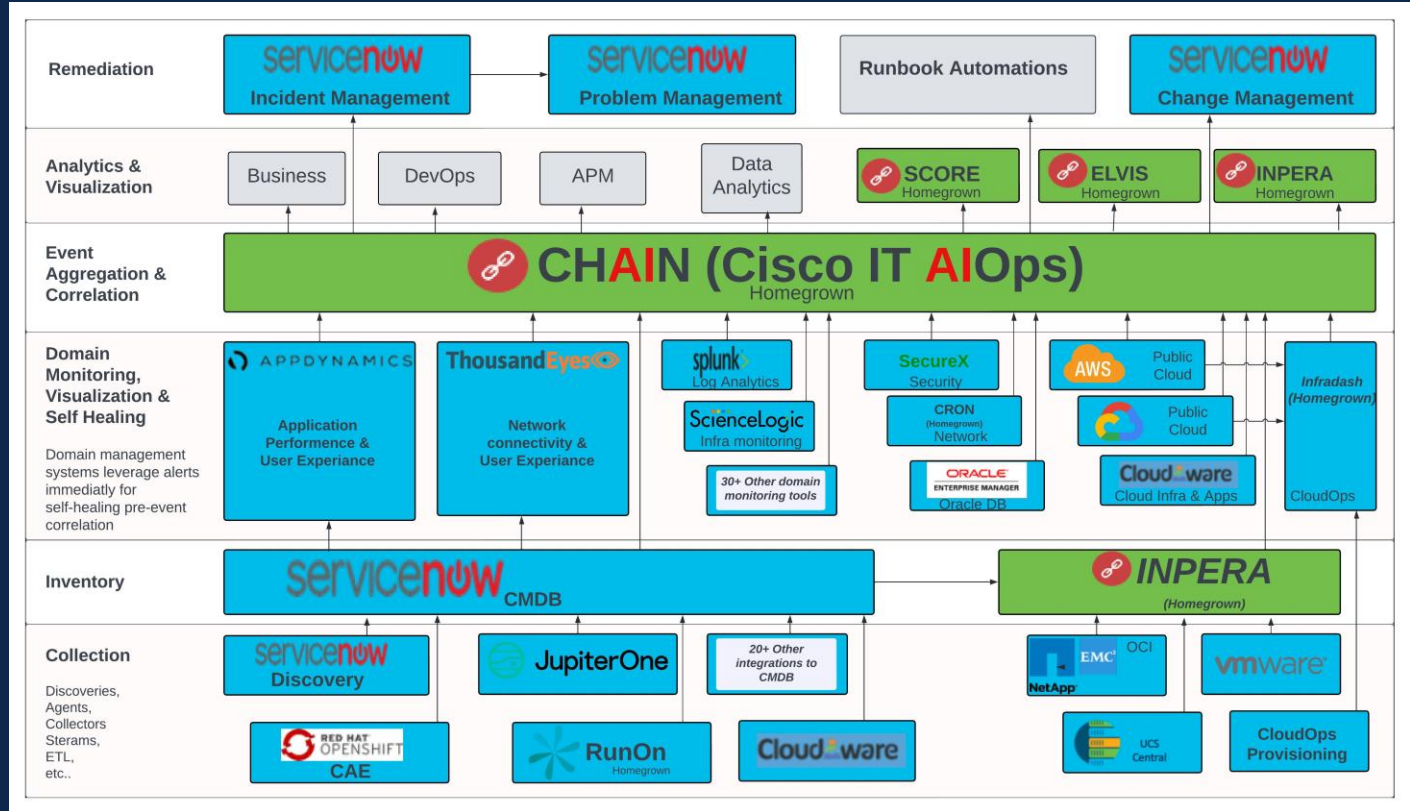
Remediation

servicenow
Incident Management

servicenow
Problem Management

Runbook Automations

servicenow
Change Management

Analytics & Visualization

Business

DevOps

APM

Data Analytics

SCORE
Homegrown

ELVIS
Homegrown

INPERA
Homegrown

Event Aggregation & Correlation

CHAIN (Cisco IT AIOps)
Homegrown

Domain Monitoring, Visualization & Self Healing

Domain management systems leverage alerts immediatly for self-healing pre-event correlation

APPDYNAMICS
Application Performence & User Experiance

ThousandEyes
Network connectivity & User Experiance

splunk>
Log Analytics

ScienceLogic
Infra monitoring

30+ Other domain monitoring tools

SecureX
Security

CRON
(Homegrown)
Network

ORACLE
ENTERPRISE MANAGER
Oracle DB

AWS
Public Cloud

Public Cloud

Cloud ware
Cloud Infra & Apps

Infradash (Homegrown)

CloudOps

Inventory

servicenow
CMDB

INPERA
(Homegrown)

Collection

Discoveries, Agents, Collectors Sterams, ETL, etc..

servicenow
Discovery

JupiterOne

20+ Other integrations to CMDB

EMC
OCI
NetApp

vmware

RED HAT OPENSHIFT
CAE

RunOn
Homegrown

Cloud ware

UCS Central

CloudOps Provisioning